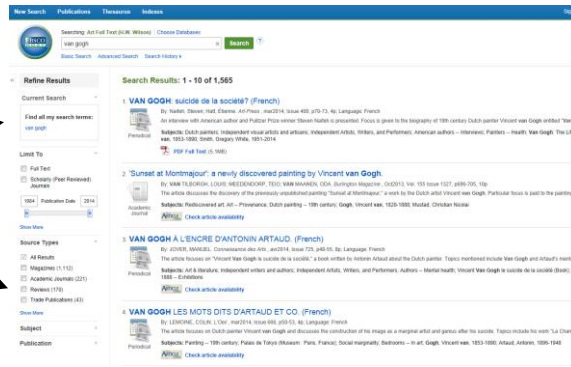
New Search Publications Thesaurus Indexes

Searching: Art Full Text (H.W. Wilson) | Choose Databases

van gogh

Search ?

Basic Search Advanced Search Search History

Refine Results

Current Search

Find all my search terms:
van gogh

Limit To

Full Text

Scholarly (Peer Reviewed) Journals

1884 Publication Date 2014

Show More

Source Types

All Results

Magazines (1,112)

Academic Journals (221)

Reviews (170)

Trade Publications (43)

Show More

Subject

Publication

Search Results: 1 - 10 of 1,565

1. VAN GOGH: suicidé de la société? (French)

By: Naifeh, Steven; Huff, Etienne. Art Press . mar2014, Issue 409, p70-73. 4p. Language: French

An interview with American author and Pulitzer Prize winner Steven Naifeh is presented. Focus is given to the biography of 19th century Dutch painter Vincent van Gogh entitled "Van

Subjects: Dutch painters; Independent visual artists and artisans; Independent Artists, Writers, and Performers; American authors -- Interviews; Painters -- Health; Van Gogh; The Li van, 1853-1890; Smith, Gregory White, 1951-2014

Periodical

PDF Full Text (5.1MB)

2. 'Sunset at Montmajour': a newly discovered painting by Vincent van Gogh.

By: VAN TILBORGH, LOUIS; MEEDENDORP, TEIO; VAN MAANEN, ODA. Burlington Magazine . Oct2013, Vol. 155 Issue 1327, p696-705. 10p

The article discusses the discovery of the previously unpublished painting "Sunset at Montmajour," a work by the Dutch artist Vincent van Gogh. Particular focus is paid to the painting

Subjects: Rediscovered art; Art -- Provenance; Dutch painting -- 19th century; Gogh, Vincent van, 1853-1890; Mustad, Christian Nicolai

Academic Journal

Check article availability

3. VAN GOGH À L'ENCRE D'ANTONIN ARTAUD. (French)

By: JOVER, MANUEL. Connaissance des Arts . avr2014, Issue 725, p48-55. 8p. Language: French

The article focuses on "Vincent Van Gogh le suicidé de la société," a book written by Antonin Artaud about the Dutch painter. Topics mentioned include Van Gogh and Artaud's men

Subjects: Art & literature; Independent writers and authors; Independent Artists, Writers, and Performers; Artists -- Mental health; Vincent Van Gogh le suicidé de la société (Book); 1888 -- Exhibitions

Periodical

Check article availability

4. VAN GOGH LES MOTS DITS D'ARTAUD ET CO. (French)

By: LEMOINE, COLIN. L'Oeil . mar2014, Issue 666, p50-53. 4p. Language: French

The article focuses on Dutch painter Vincent van Gogh and discusses the construction of his image as a marginal artist and genius after his suicide. Topics include his work "Le Cham

Subjects: Painting -- 19th century; Palais de Tokyo (Museum : Paris, France); Social marginality; Bedrooms -- in art; Gogh, Vincent van, 1853-1890; Artaud, Antonin, 1896-1948

Periodical

Check article availability